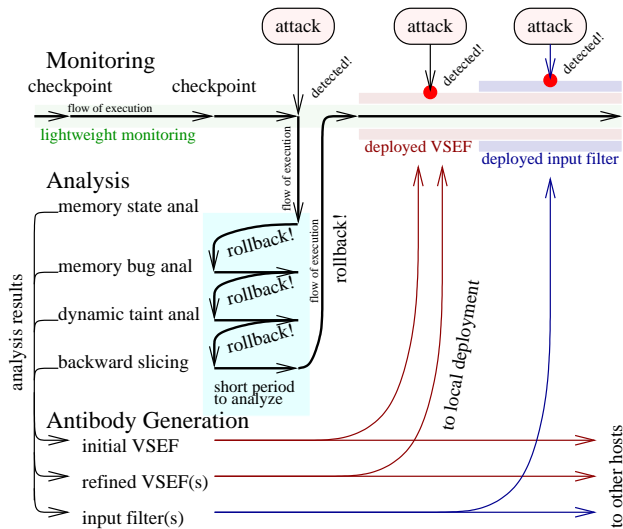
attack

attack

attack

Monitoring

checkpoint

checkpoint

detected!

detected!

detected!

flow of execution

lightweight monitoring

deployed VSEF

deployed input filter

Analysis

flow of execution

memory state anal

rollback!

flow of execution

rollback!

memory bug anal

rollback!

dynamic taint anal

rollback!

backward slicing

short period to analyze

analysis results

to local deployment

Antibody Generation

initial VSEF

refined VSEF(s)

input filter(s)

to other hosts